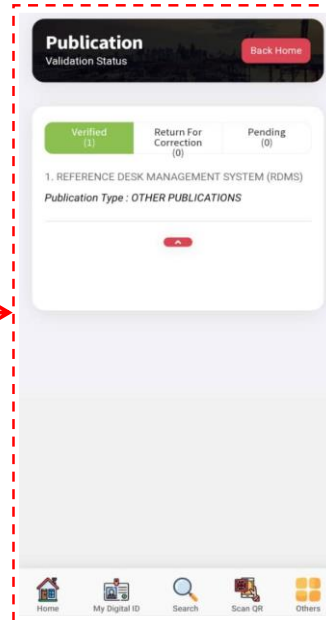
Publication
Validation Status

Back Home

Verified (1)

Return For Correction (0)

Pending (0)

1. REFERENCE DESK MANAGEMENT SYSTEM (RDMS)

Publication Type : OTHER PUBLICATIONS

Home

My Digital ID

Search

Scan QR

Others